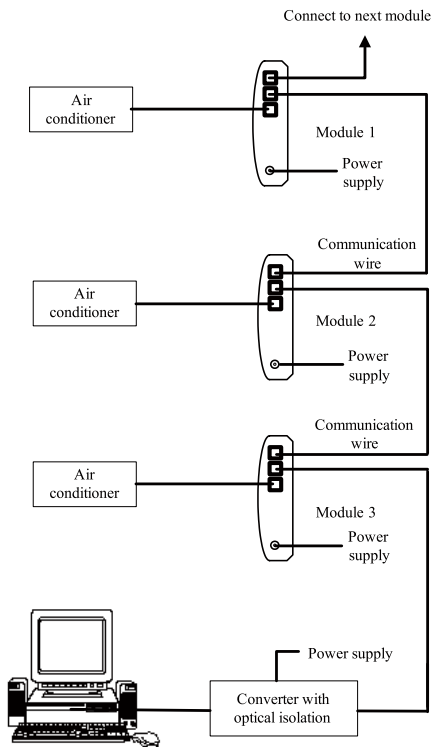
Connect to next module

Air conditioner

Module 1

Power supply

Communication wire

Air conditioner

Module 2

Power supply

Communication wire

Air conditioner

Module 3

Power supply

Power supply

Converter with optical isolation